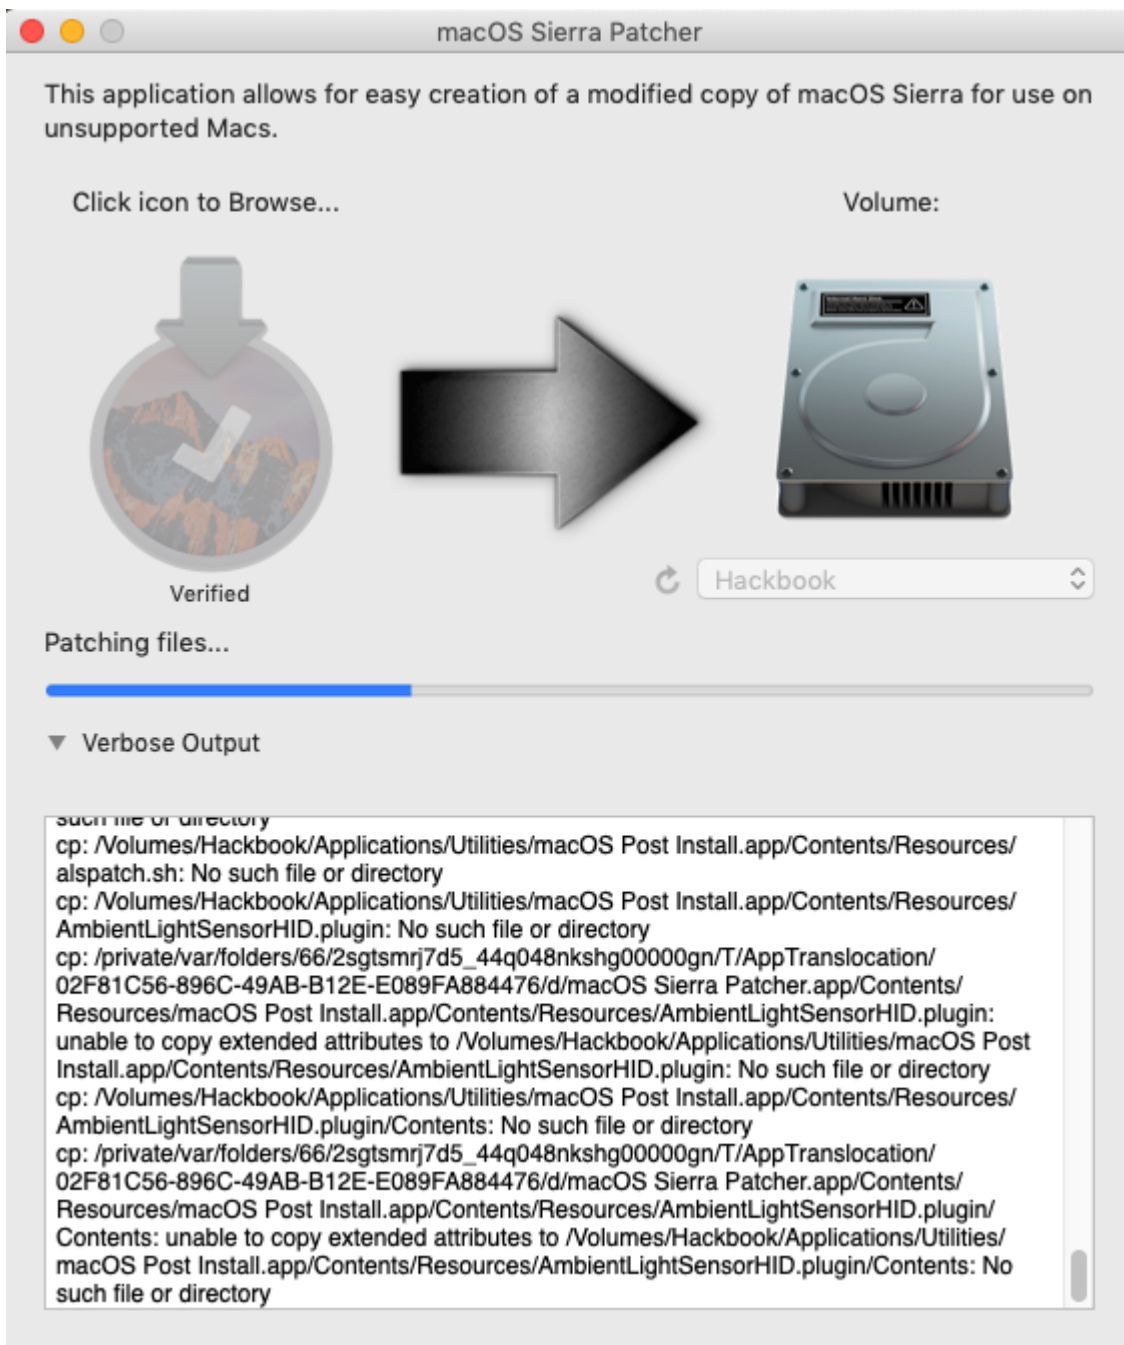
macOS Sierra Patcher

This application allows for easy creation of a modified copy of macOS Sierra for use on unsupported Macs.

Click icon to Browse...

Volume:

Verified

Hackbook

Patching files...

Verbose Output

such file or directory
cp: /Volumes/Hackbook/Applications/Utilities/macOS Post Install.app/Contents/Resources/alspatch.sh: No such file or directory
cp: /Volumes/Hackbook/Applications/Utilities/macOS Post Install.app/Contents/Resources/AmbientLightSensorHID.plugin: No such file or directory
cp: /private/var/folders/66/2sgtsmrj7d5_44q048nkshg00000gn/T/AppTranslocation/02F81C56-896C-49AB-B12E-E089FA884476/d/macOS Sierra Patcher.app/Contents/Resources/macOS Post Install.app/Contents/Resources/AmbientLightSensorHID.plugin: unable to copy extended attributes to /Volumes/Hackbook/Applications/Utilities/macOS Post Install.app/Contents/Resources/AmbientLightSensorHID.plugin: No such file or directory
cp: /Volumes/Hackbook/Applications/Utilities/macOS Post Install.app/Contents/Resources/AmbientLightSensorHID.plugin/Contents: No such file or directory
cp: /private/var/folders/66/2sgtsmrj7d5_44q048nkshg00000gn/T/AppTranslocation/02F81C56-896C-49AB-B12E-E089FA884476/d/macOS Sierra Patcher.app/Contents/Resources/macOS Post Install.app/Contents/Resources/AmbientLightSensorHID.plugin/Contents: unable to copy extended attributes to /Volumes/Hackbook/Applications/Utilities/macOS Post Install.app/Contents/Resources/AmbientLightSensorHID.plugin/Contents: No such file or directory